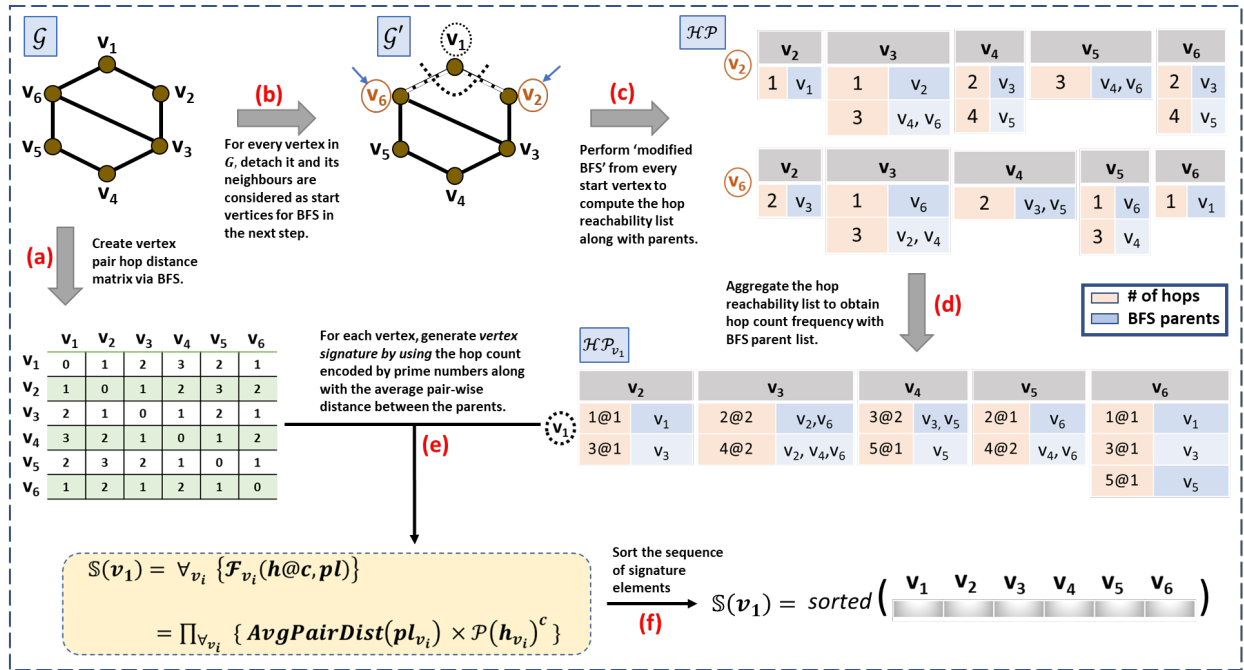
$\mathcal{G}$

$v_1$ $v_2$ $v_3$ $v_4$ $v_5$ $v_6$

(b)

For every vertex in $G$, detach it and its neighbours are considered as start vertices for BFS in the next step.

$\mathcal{G}'$

$v_1$ $v_6$ $v_2$ $v_5$ $v_3$ $v_4$

(c)

Perform 'modified BFS' from every start vertex to compute the hop reachability list along with parents.

$\mathcal{HP}$

$v_2$

| $v_2$ | | $v_3$ | | $v_4$ | | $v_5$ | | $v_6$ | |
|---|---|---|---|---|---|---|---|---|---|
| 1 | $v_1$ | 1 | $v_2$ | 2 | $v_3$ | 3 | $v_4$, $v_6$ | 2 | $v_3$ |
| | | 3 | $v_4$, $v_6$ | 4 | $v_5$ | | | 4 | $v_5$ |

$v_6$

| $v_2$ | | $v_3$ | | $v_4$ | | $v_5$ | | $v_6$ | |
|---|---|---|---|---|---|---|---|---|---|
| 2 | $v_3$ | 1 | $v_6$ | 2 | $v_3$, $v_5$ | 1 | $v_6$ | 1 | $v_1$ |
| | | 3 | $v_2$, $v_4$ | | | 3 | $v_4$ | | |

(a)

Create vertex pair hop distance matrix via BFS.

| | $v_1$ | $v_2$ | $v_3$ | $v_4$ | $v_5$ | $v_6$ |
|---|---|---|---|---|---|---|
| $v_1$ | 0 | 1 | 2 | 3 | 2 | 1 |
| $v_2$ | 1 | 0 | 1 | 2 | 3 | 2 |
| $v_3$ | 2 | 1 | 0 | 1 | 2 | 1 |
| $v_4$ | 3 | 2 | 1 | 0 | 1 | 2 |
| $v_5$ | 2 | 3 | 2 | 1 | 0 | 1 |
| $v_6$ | 1 | 2 | 1 | 2 | 1 | 0 |

For each vertex, generate *vertex signature by using* the hop count encoded by prime numbers along with the average pair-wise distance between the parents.

(e)

$v_1$

Aggregate the hop reachability list to obtain hop count frequency with BFS parent list.

(d)

# of hops
BFS parents

$\mathcal{HP}_{v_1}$

| $v_2$ | | $v_3$ | | $v_4$ | | $v_5$ | | $v_6$ | |
|---|---|---|---|---|---|---|---|---|---|
| 1@1 | $v_1$ | 2@2 | $v_2$,$v_6$ | 3@2 | $v_3$, $v_5$ | 2@1 | $v_6$ | 1@1 | $v_1$ |
| 3@1 | $v_3$ | 4@2 | $v_2$, $v_4$,$v_6$ | 5@1 | $v_5$ | 4@2 | $v_4$, $v_6$ | 3@1 | $v_3$ |
| | | | | | | | | 5@1 | $v_5$ |

$\mathbb{S}(v_1) = \forall_{v_i} \{\mathcal{F}_{v_i}(h@c, pl)\}$

$= \prod_{\forall_{v_i}} \{ AvgPairDist(pl_{v_i}) \times \mathcal{P}(h_{v_i})^c \}$

Sort the sequence of signature elements

(f)

$\mathbb{S}(v_1) = sorted($ $v_1$ $v_2$ $v_3$ $v_4$ $v_5$ $v_6$ $)$